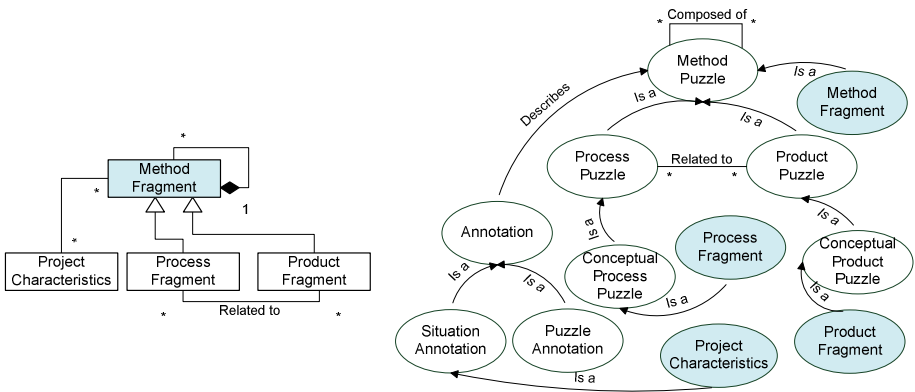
*
Method Fragment
*
1
*
Project Characteristics
Process Fragment
Product Fragment
*
Related to
*

* Composed of *
Method Puzzle
Is a
Method Fragment
Describes
Is a
Is a
Process Puzzle
Related to
* *
Product Puzzle
Is a
Is a
Annotation
Process Fragment
Conceptual Process Puzzle
Conceptual Product Puzzle
Is a
Is a
Is a
Is a
Situation Annotation
Puzzle Annotation
Project Characteristics
Product Fragment
Is a